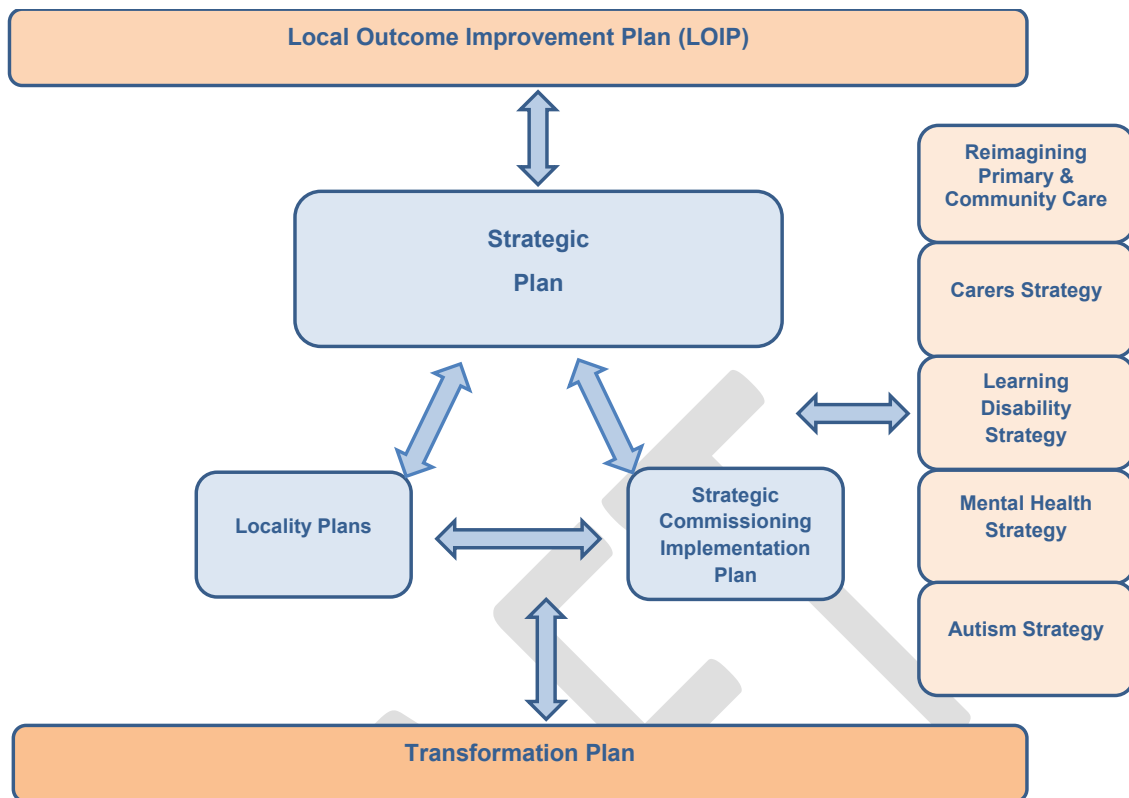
Local Outcome Improvement Plan (LOIP)

Strategic

Plan

Reimagining Primary & Community Care

Carers Strategy

Learning Disability Strategy

Mental Health Strategy

Autism Strategy

Locality Plans

Strategic Commissioning Implementation Plan

Transformation Plan